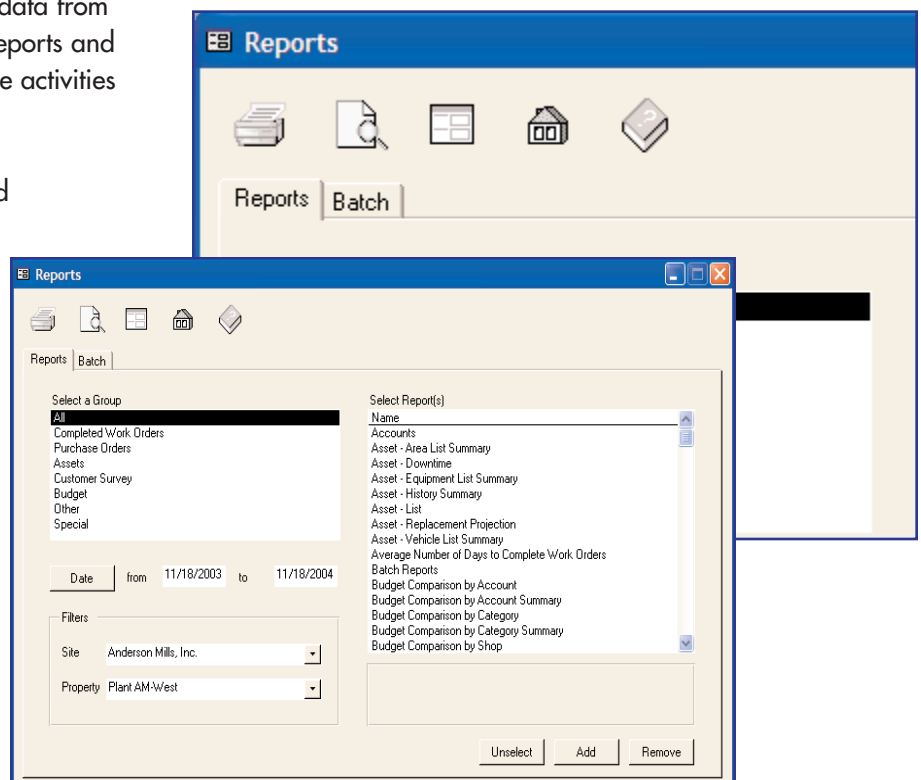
data from
reports and
e activities

d

Reports

Reports | Batch

Reports

Reports | Batch

Select a Group
All
Completed Work Orders
Purchase Orders
Assets
Customer Survey
Budget
Other
Special

Date from 11/18/2003 to 11/18/2004

Filters

Site Anderson Mills, Inc.

Property Plant AM-West

Select Report(s)
Name
Accounts
Asset - Area List Summary
Asset - Downtime
Asset - Equipment List Summary
Asset - History Summary
Asset - List
Asset - Replacement Projection
Asset - Vehicle List Summary
Average Number of Days to Complete Work Orders
Batch Reports
Budget Comparison by Account
Budget Comparison by Account Summary
Budget Comparison by Category
Budget Comparison by Category Summary
Budget Comparison by Shop

Unselect Add Remove